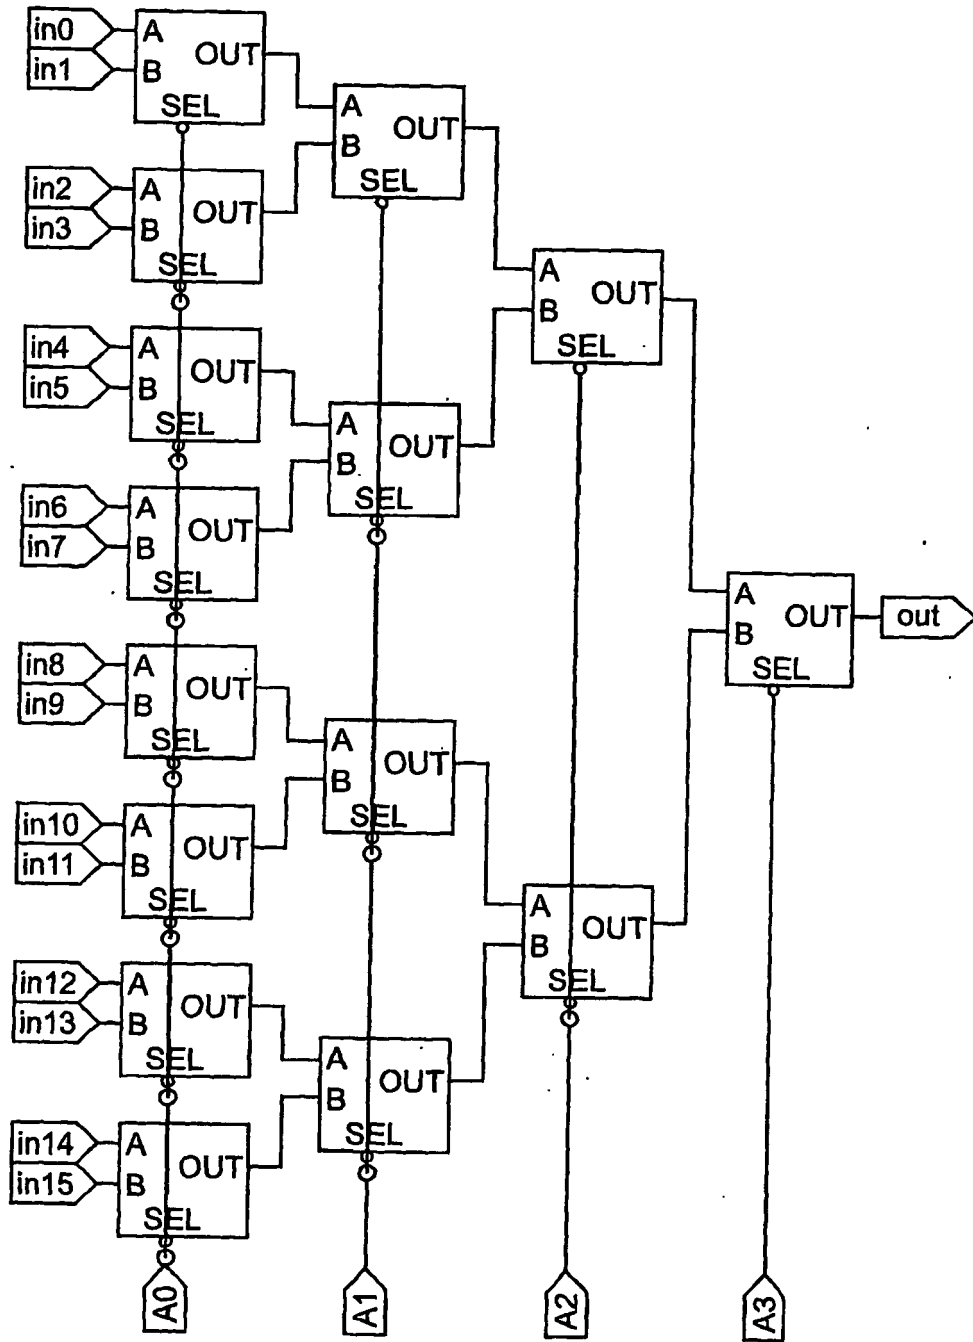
in0
in1
A
B
OUT
SEL

A
B
OUT
SEL

in2
in3
A
B
OUT
SEL

A
B
OUT
SEL

in4
in5
A
B
OUT
SEL

A
B
OUT
SEL

in6
in7
A
B
OUT
SEL

A
B
OUT
SEL

out

in8
in9
A
B
OUT
SEL

A
B
OUT
SEL

in10
in11
A
B
OUT
SEL

A
B
OUT
SEL

in12
in13
A
B
OUT
SEL

A
B
OUT
SEL

in14
in15
A
B
OUT
SEL

A0
A1
A2
A3